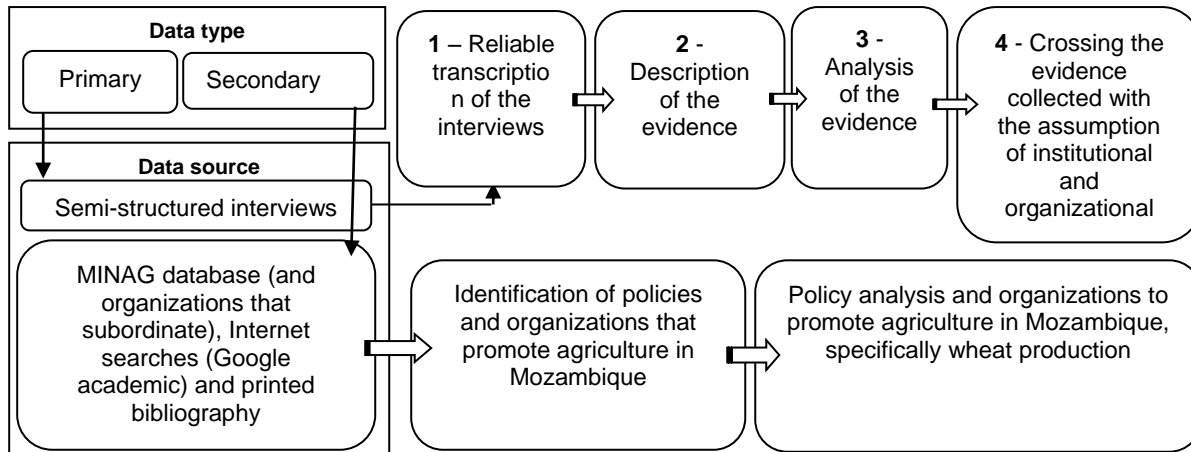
Data type

Primary

Secondary

Data source

Semi-structured interviews

MINAG database (and organizations that subordinate), Internet searches (Google academic) and printed bibliography

1 – Reliable transcription of the interviews

2 - Description of the evidence

3 - Analysis of the evidence

4 - Crossing the evidence collected with the assumption of institutional and organizational

Identification of policies and organizations that promote agriculture in Mozambique

Policy analysis and organizations to promote agriculture in Mozambique, specifically wheat production